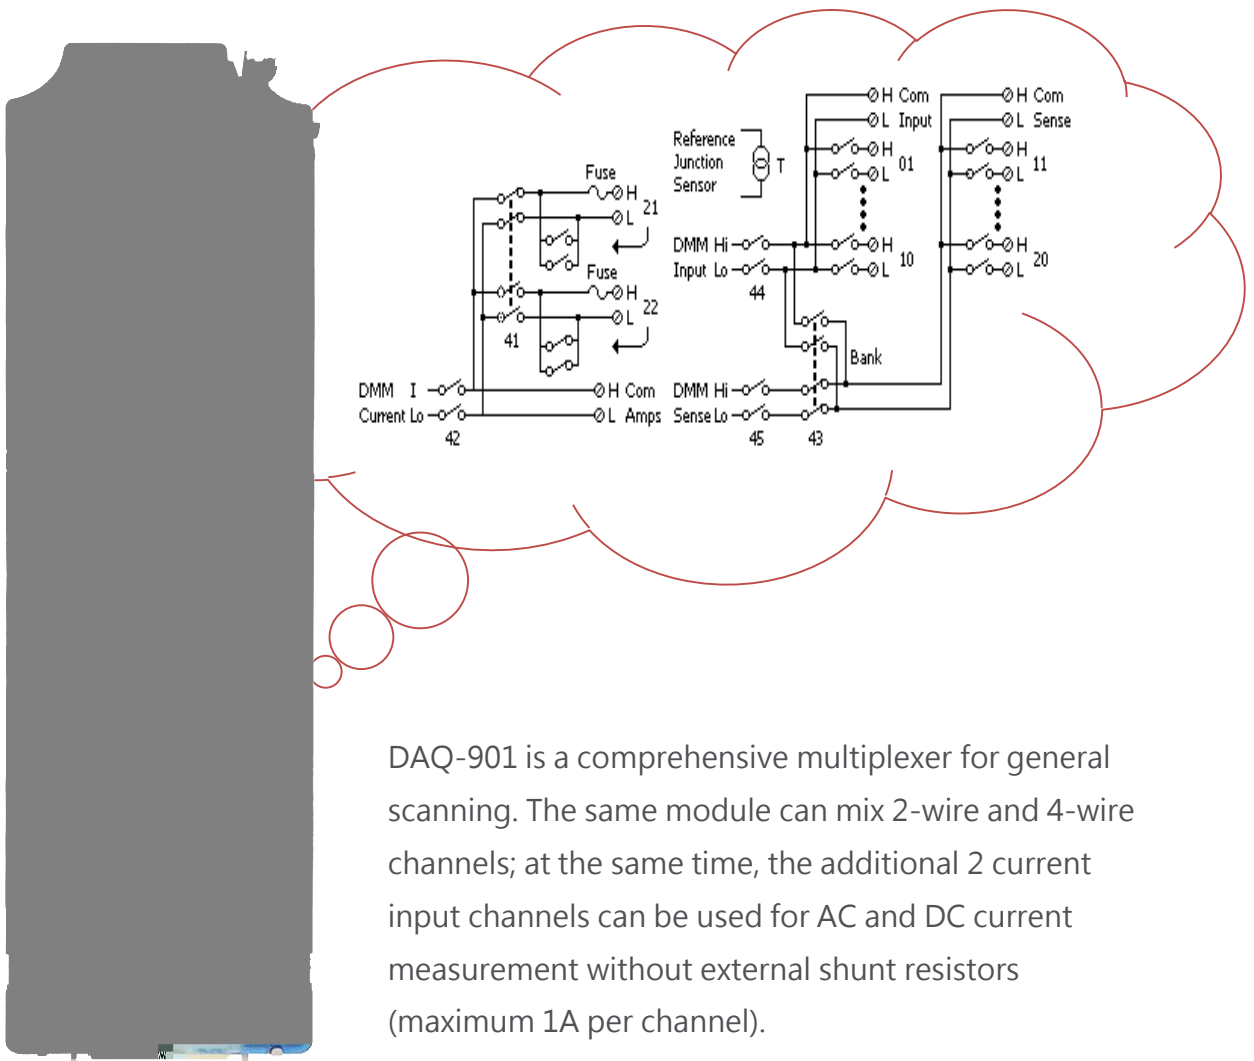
Fuse
H
L
21
Fuse
H
L
22
41
DMM I
Current Lo
42
H Com
L Amps
Reference Junction Sensor
T
DMM Hi
Input Lo
44
H Com
L Input
H
L
01
H
L
10
Bank
DMM Hi
Sense Lo
45
43
H Com
L Sense
H
L
11
H
L
20

DAQ-901 is a comprehensive multiplexer for general scanning. The same module can mix 2-wire and 4-wire channels; at the same time, the additional 2 current input channels can be used for AC and DC current measurement without external shunt resistors (maximum 1A per channel).